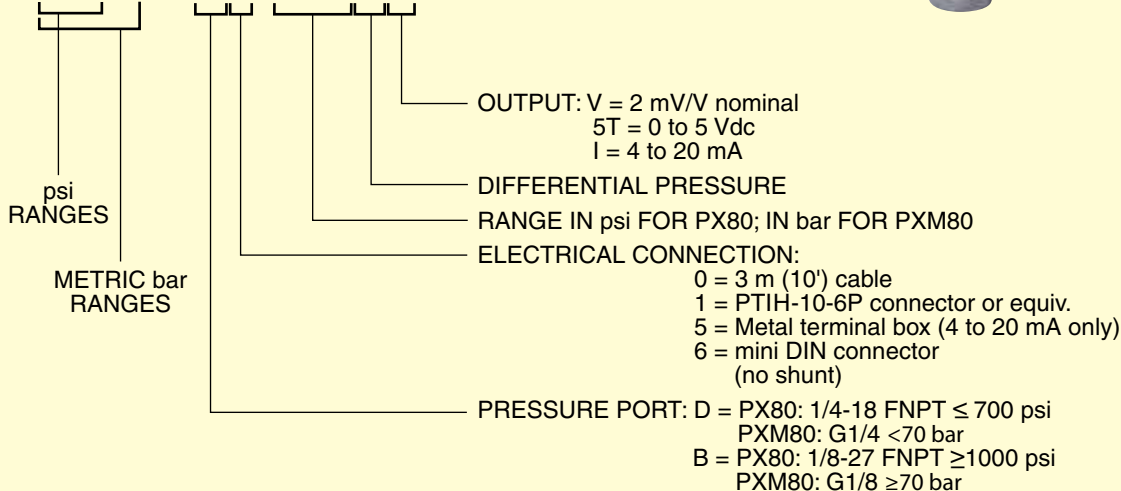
OUTPUT: V = 2 mV/V nominal
5T = 0 to 5 Vdc
I = 4 to 20 mA

DIFFERENTIAL PRESSURE

psi
RANGES

RANGE IN psi FOR PX80; IN bar FOR PXM80

ELECTRICAL CONNECTION:
0 = 3 m (10') cable
1 = PTIH-10-6P connector or equiv.
5 = Metal terminal box (4 to 20 mA only)
6 = mini DIN connector
(no shunt)

METRIC bar
RANGES

PRESSURE PORT: D = PX80: 1/4-18 FNPT ≤ 700 psi
PXM80: G1/4 <70 bar
B = PX80: 1/8-27 FNPT ≥1000 psi
PXM80: G1/8 ≥70 bar